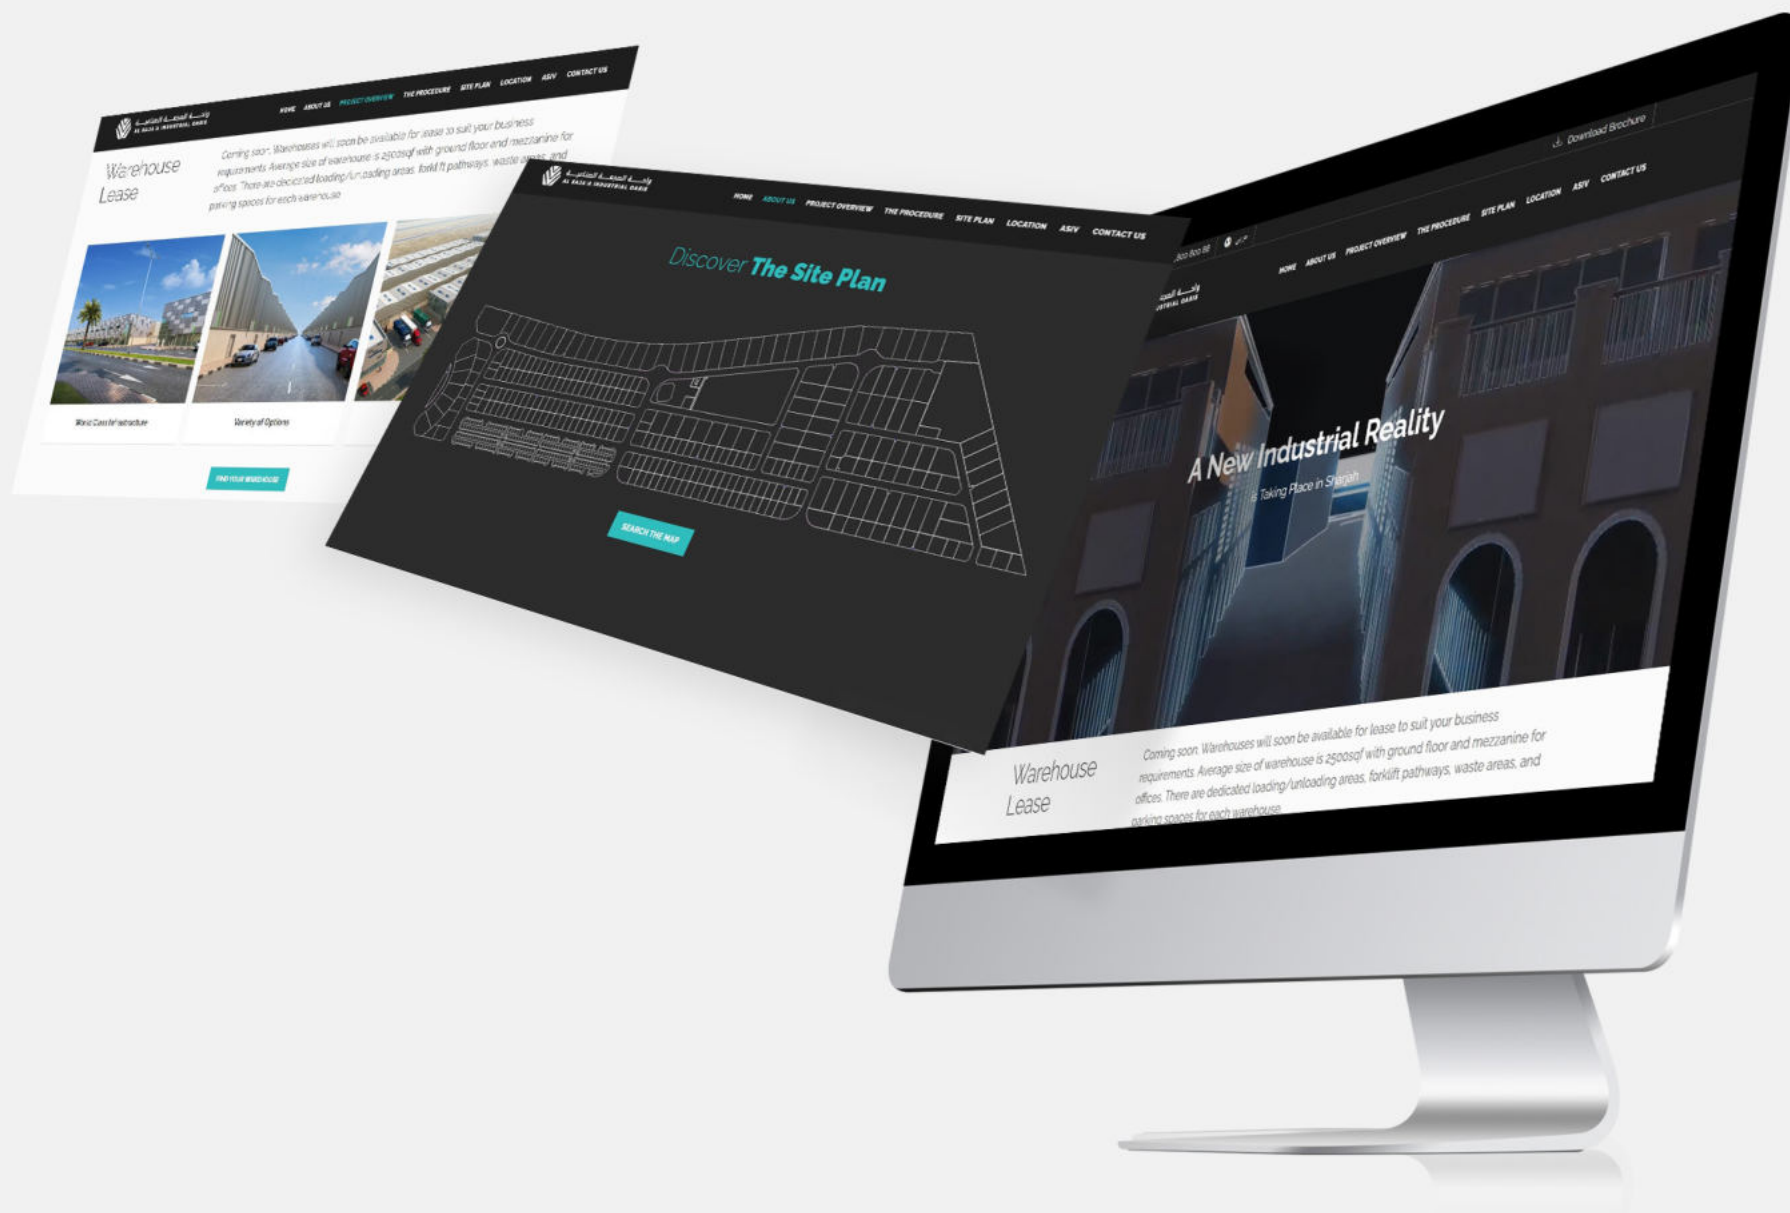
واحة الصجعة الصناعية
AL SAJA'A INDUSTRIAL OASIS

HOME ABOUT US PROJECT OVERVIEW THE PROCEDURE SITE PLAN LOCATION ASIV CONTACT US

Warehouse Lease

Coming soon. Warehouses will soon be available for lease to suit your business requirements. Average size of warehouse is 2500sqf with ground floor and mezzanine for offices. There are dedicated loading/unloading areas, forklift pathways, waste areas, and parking spaces for each warehouse

World Class Infrastructure

Variety of Options

FIND YOUR WAREHOUSE

واحة الصجعة الصناعية
AL SAJA'A INDUSTRIAL OASIS

HOME ABOUT US PROJECT OVERVIEW THE PROCEDURE SITE PLAN LOCATION ASIV CONTACT US

Discover The Site Plan

SEARCH THE MAP

Download Brochure

800 800 98

عربي

HOME ABOUT US PROJECT OVERVIEW THE PROCEDURE SITE PLAN LOCATION ASIV CONTACT US

A New Industrial Reality

is Taking Place in Sharjah

Warehouse Lease

Coming soon. Warehouses will soon be available for lease to suit your business requirements. Average size of warehouse is 2500sqf with ground floor and mezzanine for offices. There are dedicated loading/unloading areas, forklift pathways, waste areas, and parking spaces for each warehouse